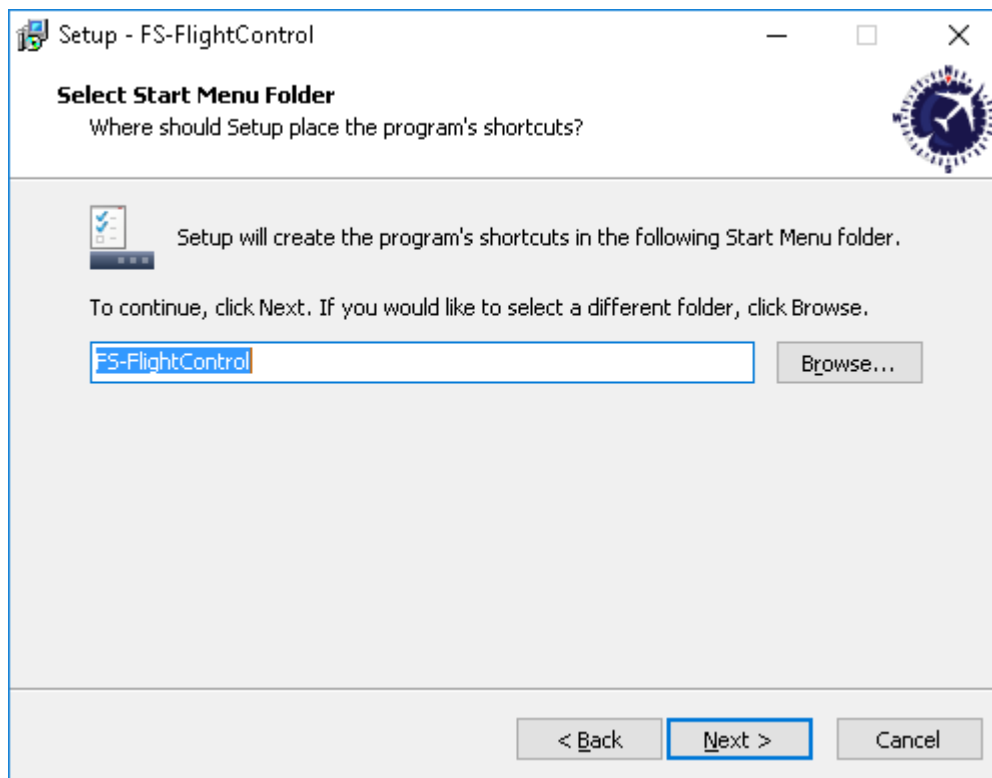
Setup - FS-FlightControl

Select Start Menu Folder
Where should Setup place the program's shortcuts?

Setup will create the program's shortcuts in the following Start Menu folder.

To continue, click Next. If you would like to select a different folder, click Browse.

FS-FlightControl

Browse...

< Back

Next >

Cancel